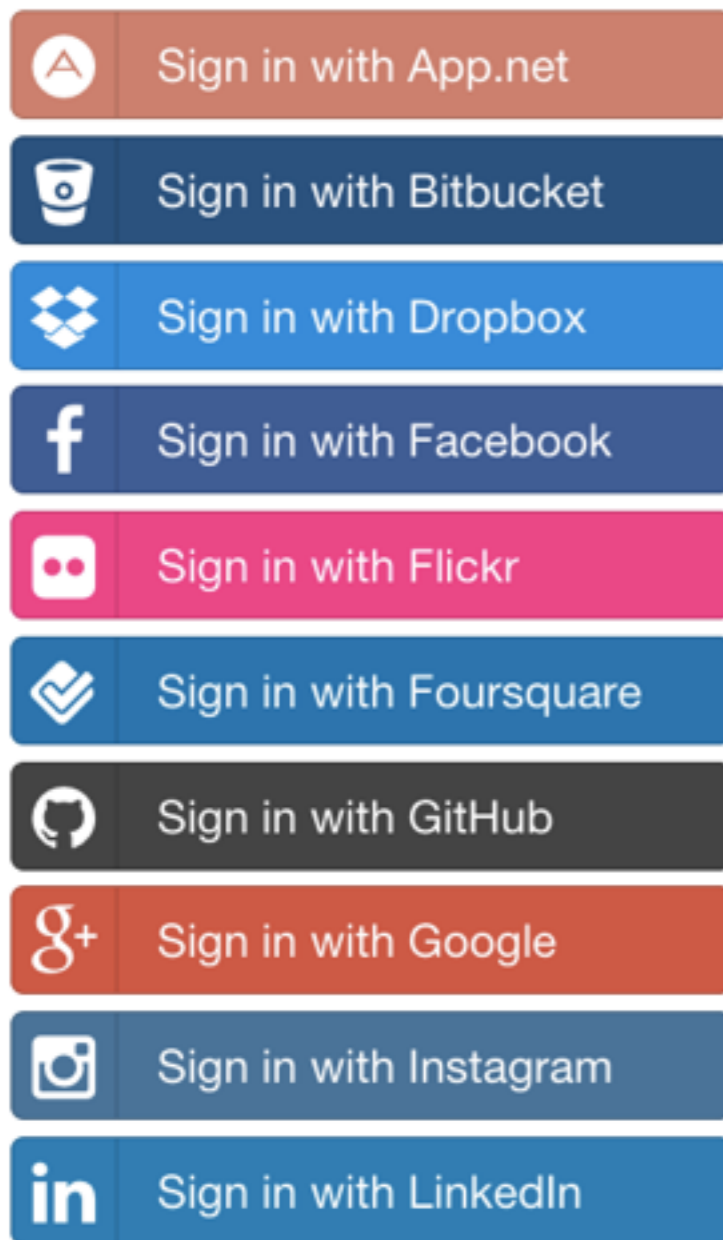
Sign in with App.net

Sign in with Bitbucket

Sign in with Dropbox

Sign in with Facebook

Sign in with Flickr

Sign in with Foursquare

Sign in with GitHub

g+ Sign in with Google

Sign in with Instagram

in Sign in with LinkedIn